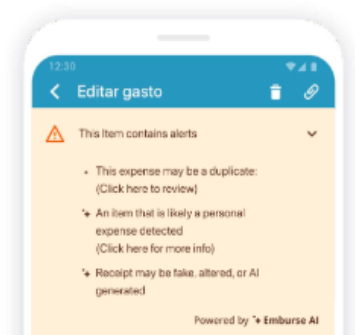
12:30

Editar gasto

This item contains alerts

• This expense may be a duplicate: (Click here to review)

An item that is likely a personal expense detected (Click here for more info)

Receipt may be fake, altered, or AI generated

Powered by Emburse AI